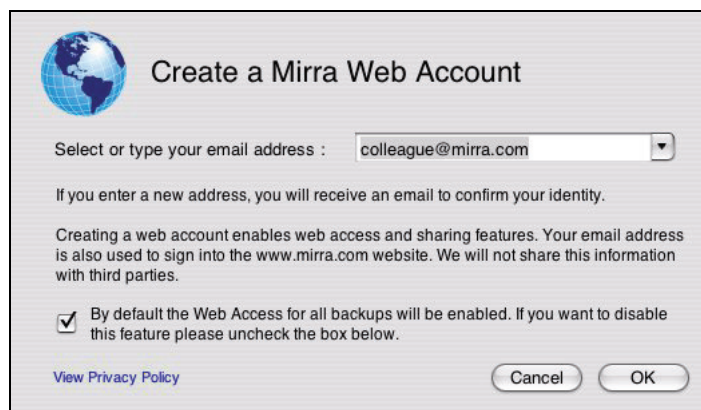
Create a Mirra Web Account

Select or type your email address : colleague@mirra.com

If you enter a new address, you will receive an email to confirm your identity.

Creating a web account enables web access and sharing features. Your email address is also used to sign into the www.mirra.com website. We will not share this information with third parties.

☑ By default the Web Access for all backups will be enabled. If you want to disable this feature please uncheck the box below.

View Privacy Policy

Cancel OK